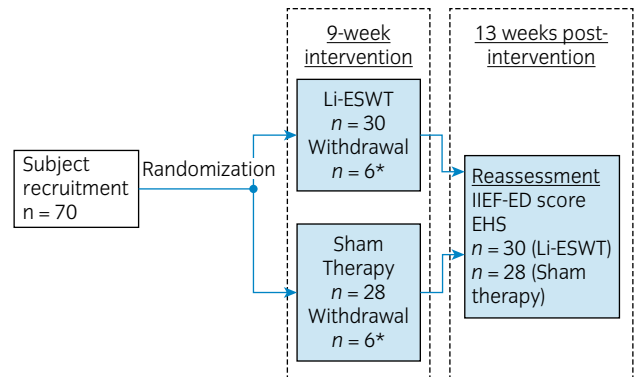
Subject recruitment
n = 70

Randomization

9-week intervention

Li-ESWT
$n = 30$
Withdrawal
$n = 6$*

Sham Therapy
$n = 28$
Withdrawal
$n = 6$*

13 weeks post-intervention

Reassessment
IIEF-ED score
EHS
$n = 30$ (Li-ESWT)
$n = 28$ (Sham therapy)